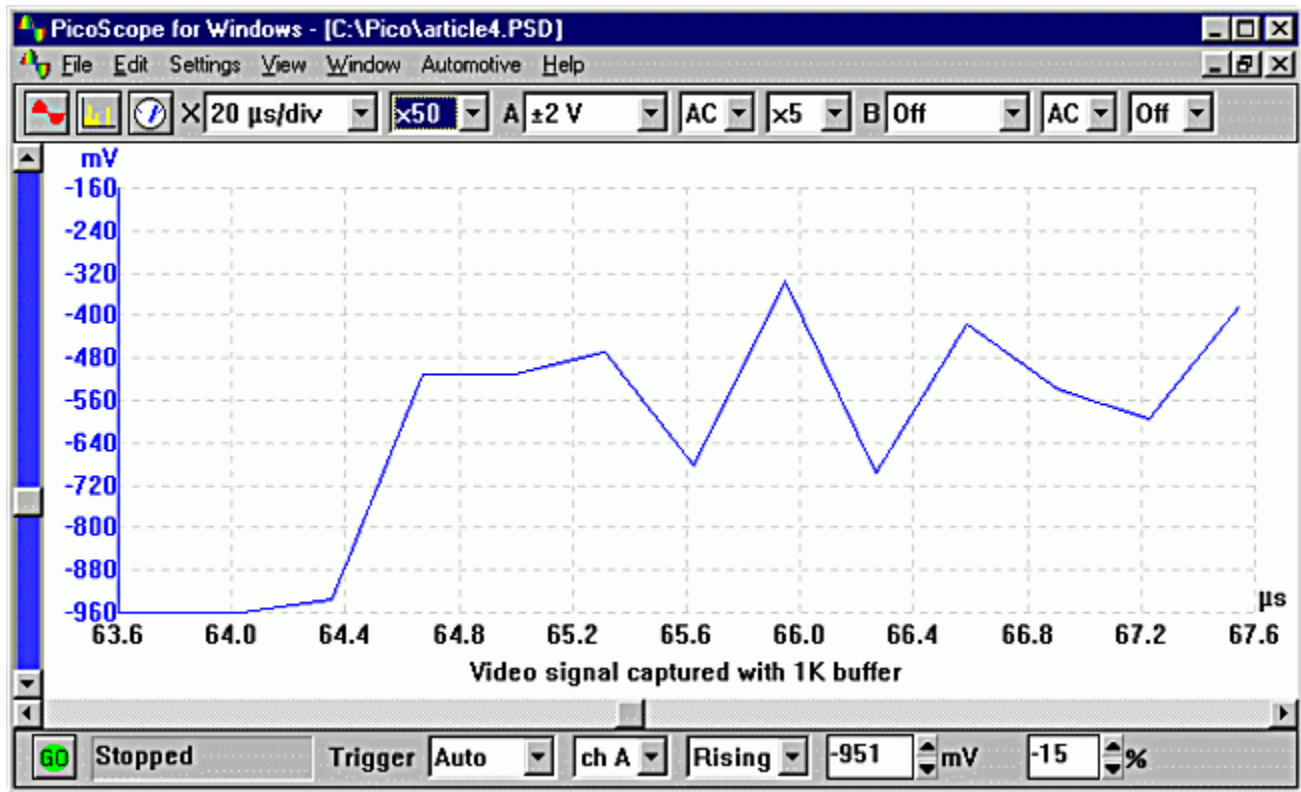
PicoScope for Windows - [C:\Pico\article4.PSD]

File Edit Settings View Window Automotive Help

X 20 µs/div ×50 A ±2 V AC ×5 B Off AC Off

mV
-160
-240
-320
-400
-480
-560
-640
-720
-800
-880
-960

µs
63.6 64.0 64.4 64.8 65.2 65.6 66.0 66.4 66.8 67.2 67.6

Video signal captured with 1K buffer

GO Stopped Trigger Auto ch A Rising -951 mV -15 %